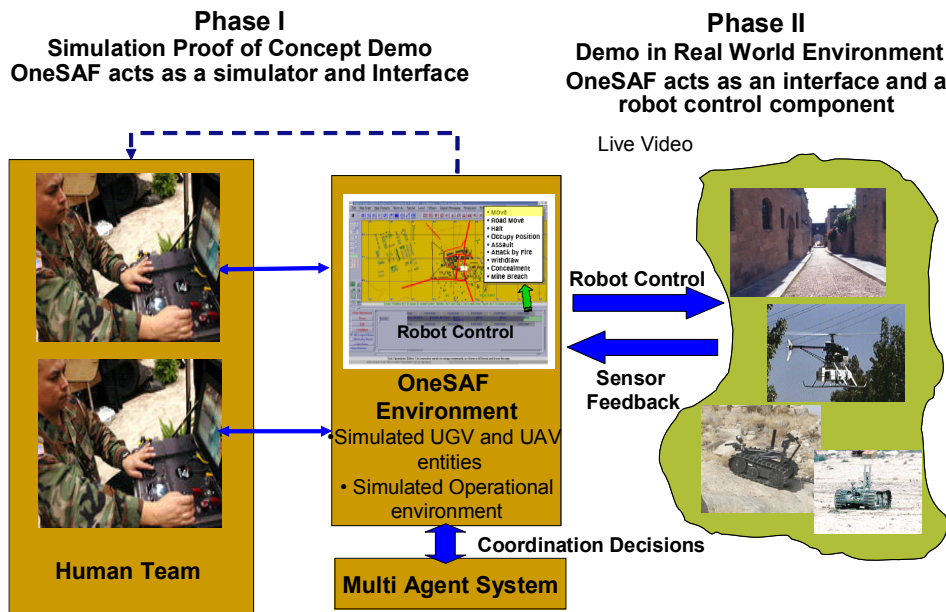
Phase I
Simulation Proof of Concept Demo
OneSAF acts as a simulator and Interface

Phase II
Demo in Real World Environment
OneSAF acts as an interface and a robot control component

Live Video

Move
Road Move
Halt
Occupy Position
Assault
Attack by Fire
Withdraw
Concealment
Mine Breach

Robot Control

OneSAF Environment
• Simulated UGV and UAV entities
• Simulated Operational environment

Robot Control

Sensor Feedback

Coordination Decisions

Human Team

Multi Agent System